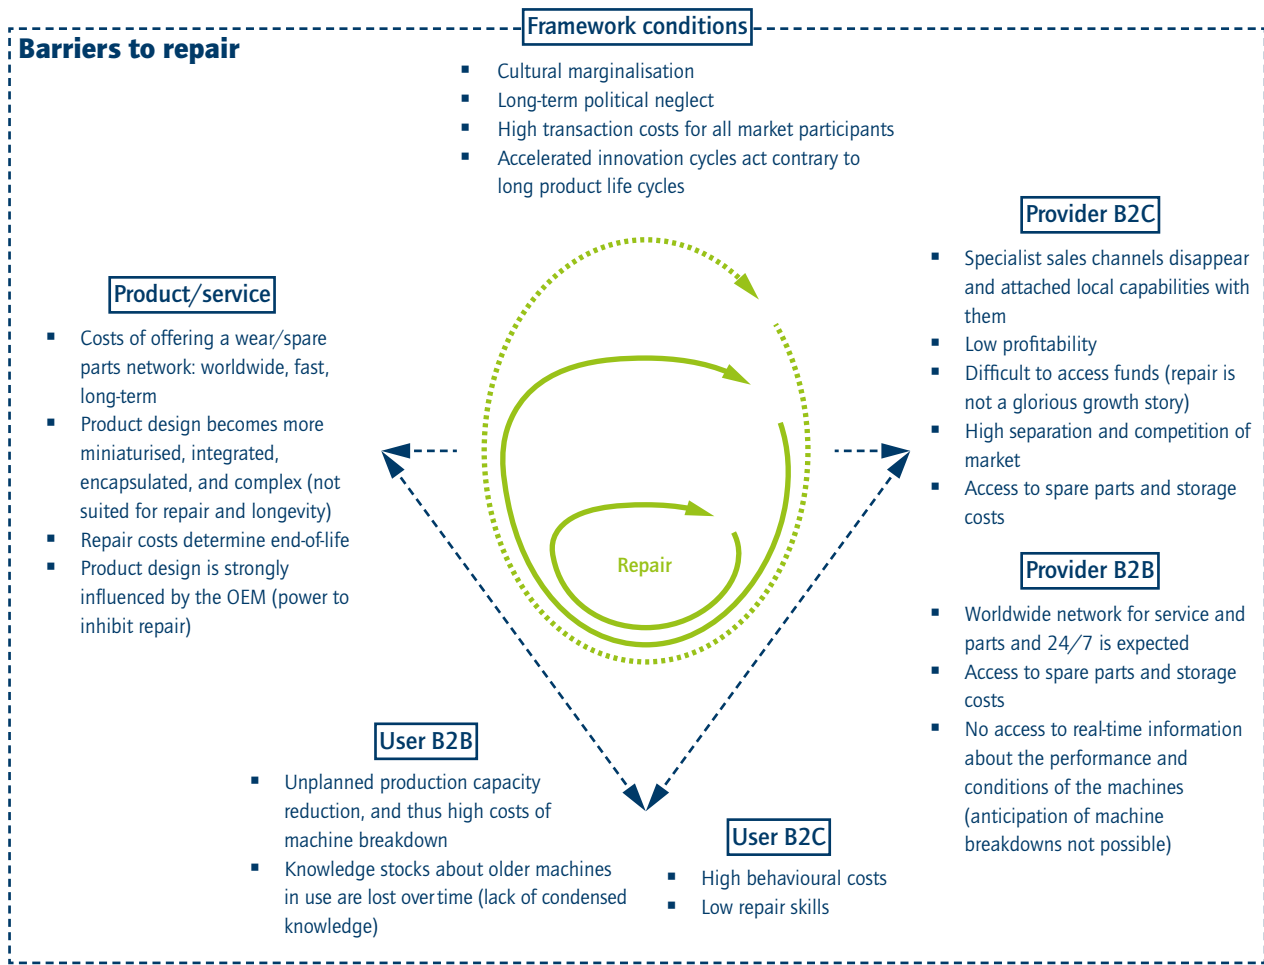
Barriers to repair

Framework conditions

- Cultural marginalisation
- Long-term political neglect
- High transaction costs for all market participants
- Accelerated innovation cycles act contrary to long product life cycles

Product/service

- Costs of offering a wear/spare parts network: worldwide, fast, long-term
- Product design becomes more miniaturised, integrated, encapsulated, and complex (not suited for repair and longevity)
- Repair costs determine end-of-life
- Product design is strongly influenced by the OEM (power to inhibit repair)

Repair

Provider B2C

- Specialist sales channels disappear and attached local capabilities with them
- Low profitability
- Difficult to access funds (repair is not a glorious growth story)
- High separation and competition of market
- Access to spare parts and storage costs

Provider B2B

- Worldwide network for service and parts and 24/7 is expected
- Access to spare parts and storage costs
- No access to real-time information about the performance and conditions of the machines (anticipation of machine breakdowns not possible)

User B2B

- Unplanned production capacity reduction, and thus high costs of machine breakdown
- Knowledge stocks about older machines in use are lost over time (lack of condensed knowledge)

User B2C

- High behavioural costs
- Low repair skills